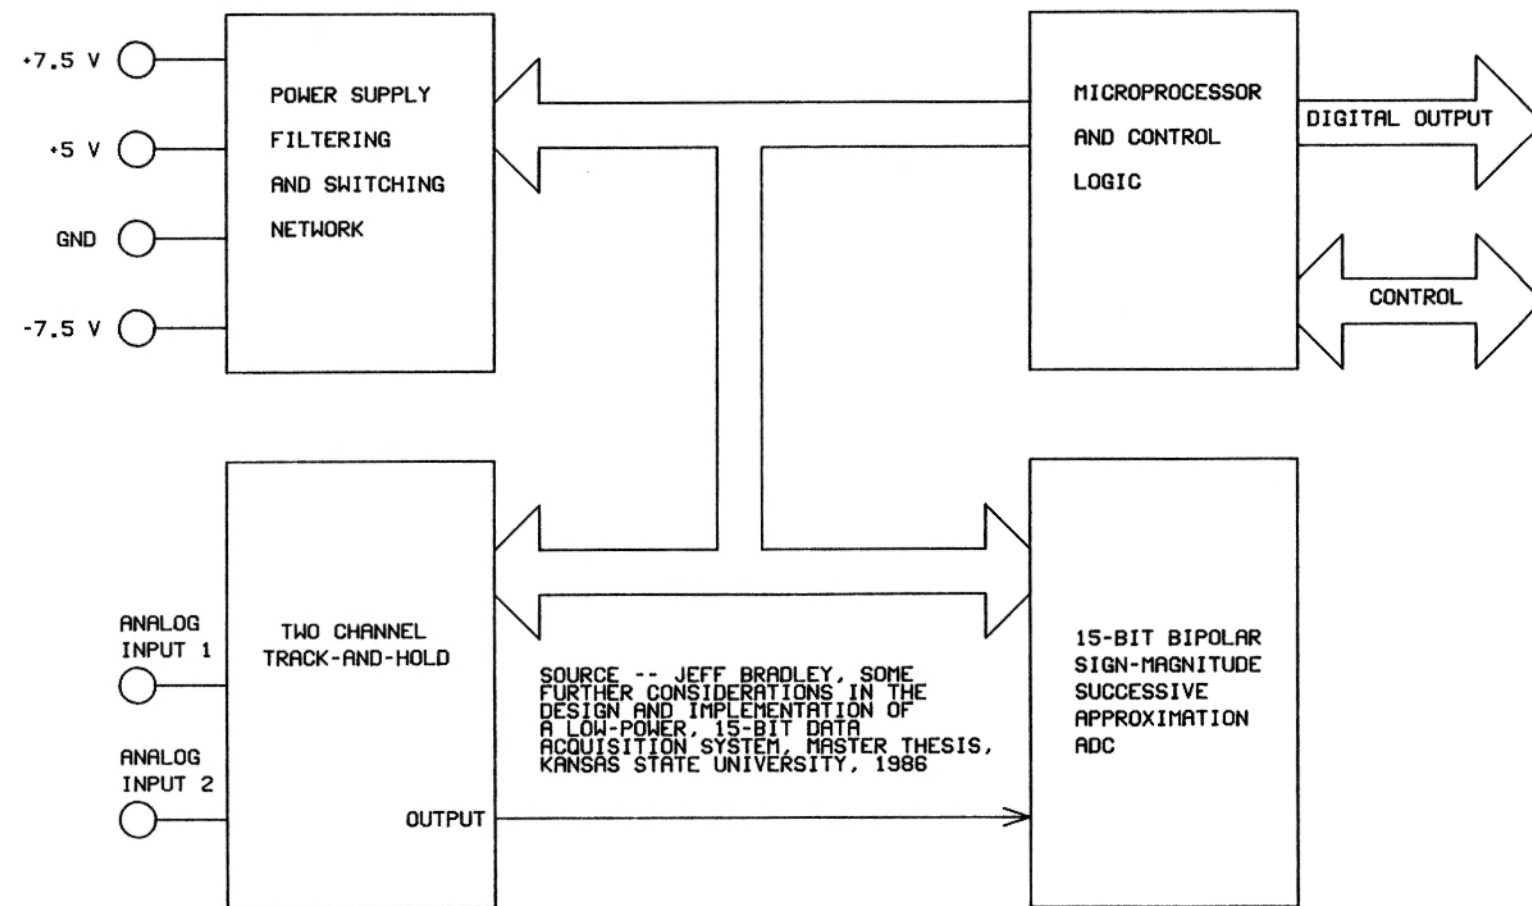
+7.5 V

+5 V

GND

-7.5 V

POWER SUPPLY
FILTERING
AND SWITCHING
NETWORK

MICROPROCESSOR
AND CONTROL
LOGIC

DIGITAL OUTPUT

CONTROL

ANALOG
INPUT 1

ANALOG
INPUT 2

TWO CHANNEL
TRACK-AND-HOLD

OUTPUT

SOURCE -- JEFF BRADLEY, SOME FURTHER CONSIDERATIONS IN THE DESIGN AND IMPLEMENTATION OF A LOW-POWER, 15-BIT DATA ACQUISITION SYSTEM, MASTER THESIS, KANSAS STATE UNIVERSITY, 1986

15-BIT BIPOLAR
SIGN-MAGNITUDE
SUCCESSIVE
APPROXIMATION
ADC